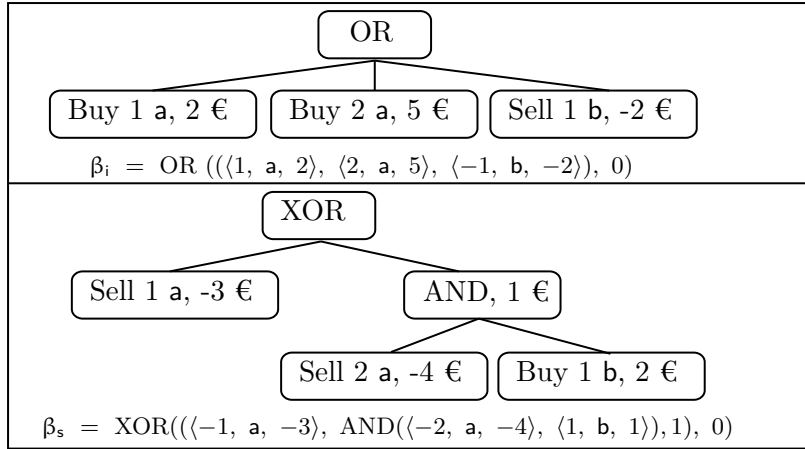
OR

Buy 1 a, 2 €

Buy 2 a, 5 €

Sell 1 b, -2 €

$\beta_i$ = OR (($\langle 1, a, 2\rangle$, $\langle 2, a, 5\rangle$, $\langle -1, b, -2\rangle$), 0)

XOR

Sell 1 a, -3 €

AND, 1 €

Sell 2 a, -4 €

Buy 1 b, 2 €

$\beta_s$ = XOR(($\langle -1, a, -3\rangle$, AND($\langle -2, a, -4\rangle$, $\langle 1, b, 1\rangle$),1), 0)